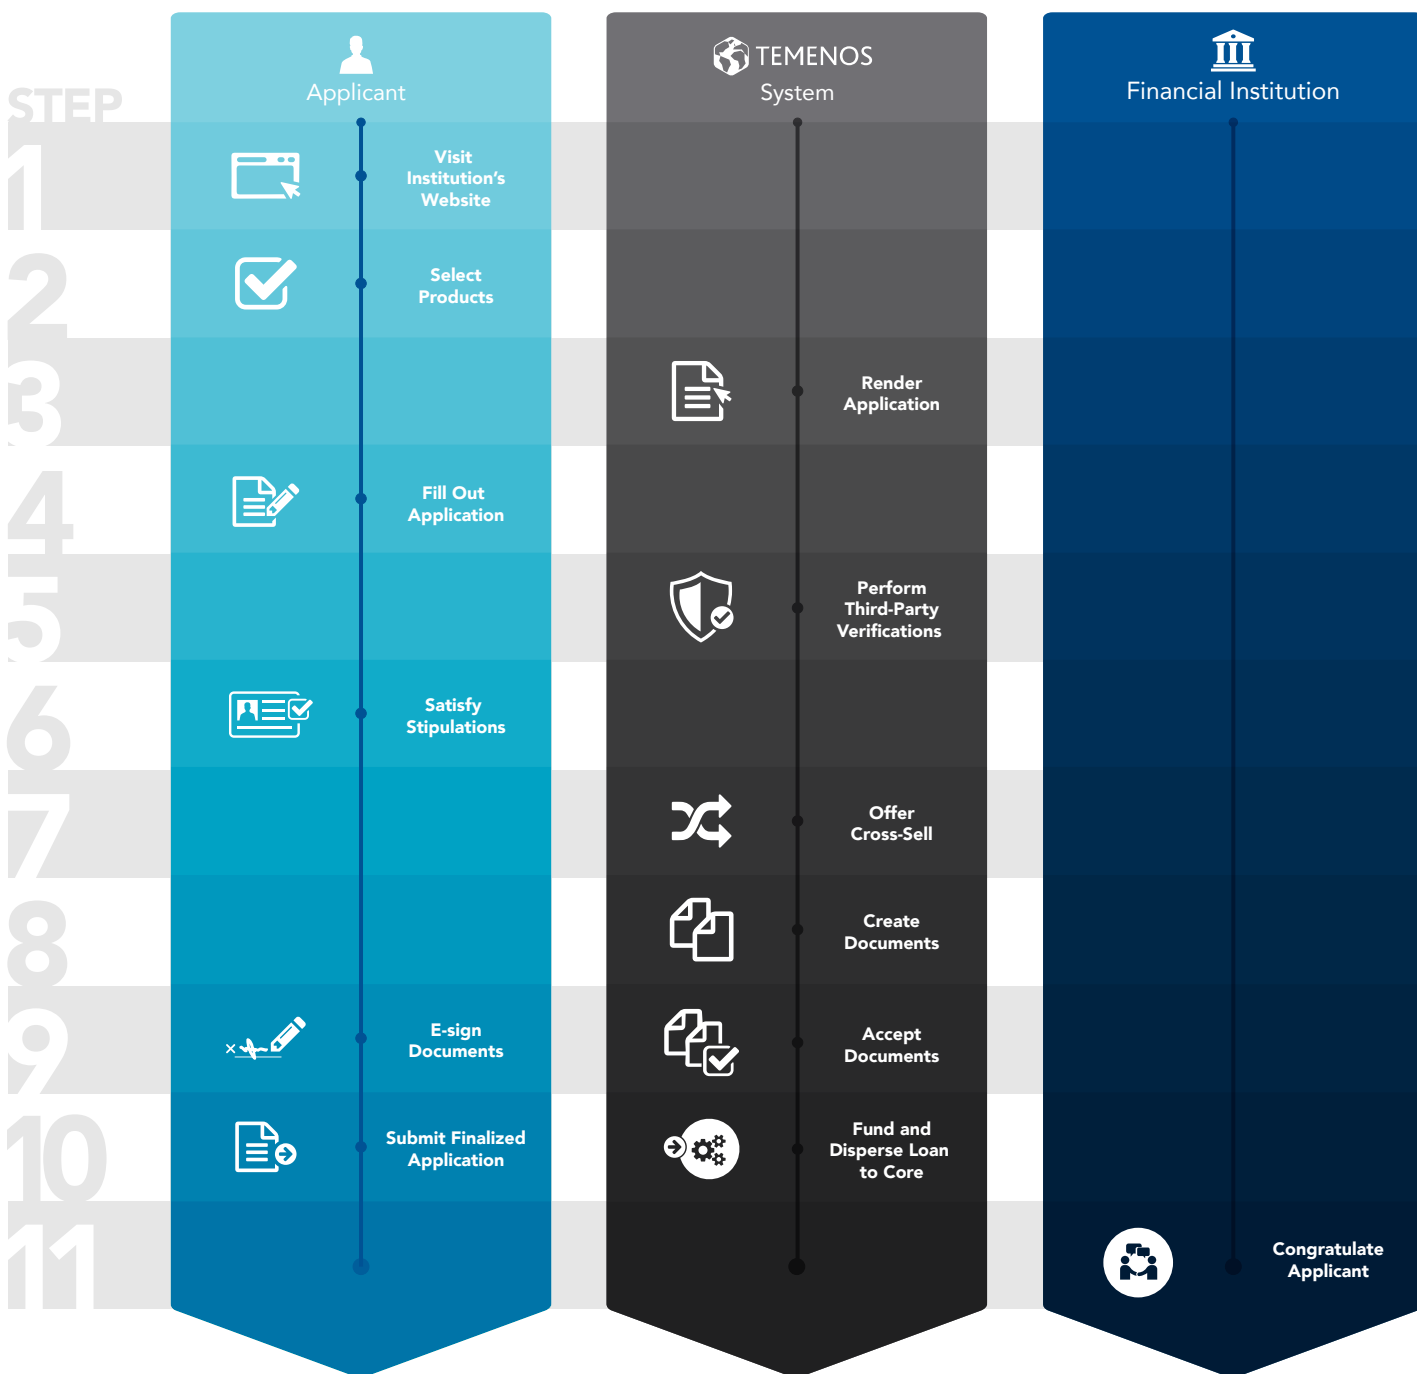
STEP

Applicant

TEMENOS
System

Financial Institution

1
Visit Institution's Website

2
Select Products

3
Render Application

4
Fill Out Application

5
Perform Third-Party Verifications

6
Satisfy Stipulations

7
Offer Cross-Sell

8
Create Documents

9
E-sign Documents

Accept Documents

10
Submit Finalized Application

Fund and Disperse Loan to Core

11
Congratulate Applicant